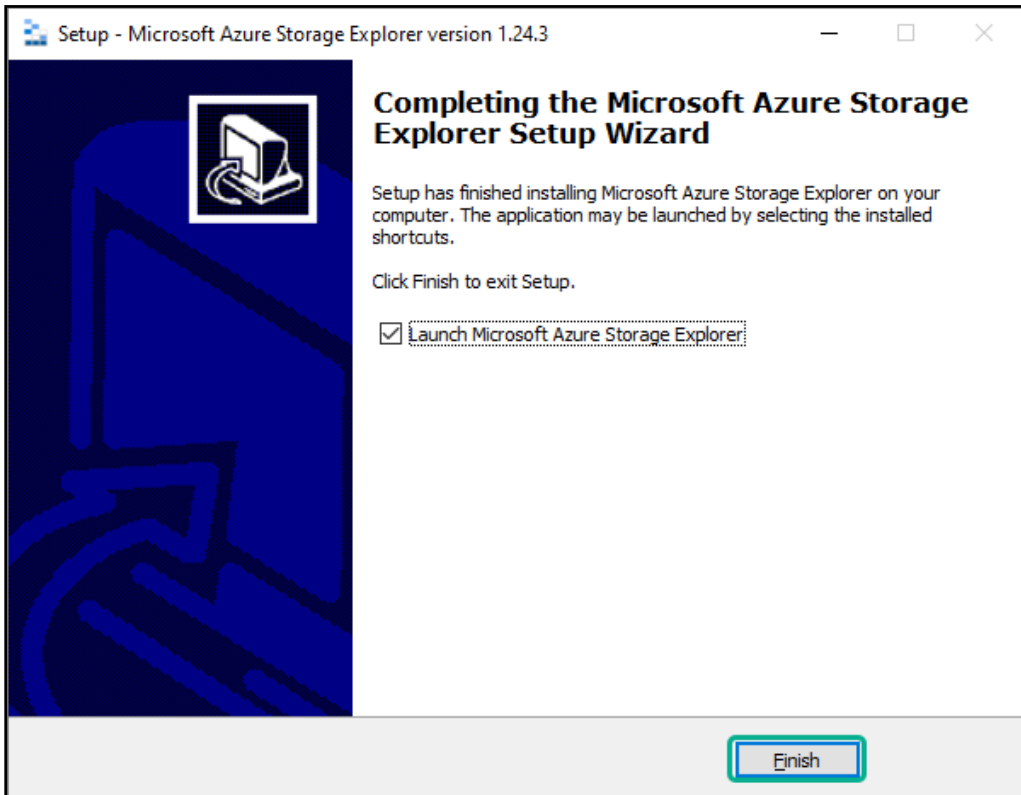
Setup - Microsoft Azure Storage Explorer version 1.24.3

Completing the Microsoft Azure Storage Explorer Setup Wizard

Setup has finished installing Microsoft Azure Storage Explorer on your computer. The application may be launched by selecting the installed shortcuts.

Click Finish to exit Setup.

Launch Microsoft Azure Storage Explorer

Finish